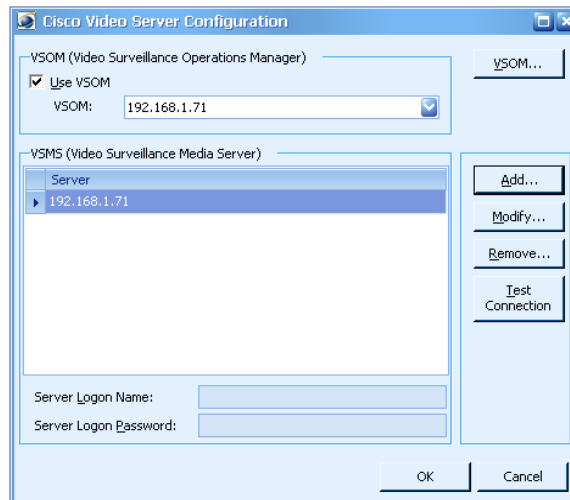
Cisco Video Server Configuration

VSOM (Video Surveillance Operations Manager)

Use VSOM

VSOM: 192.168.1.71

VSOM...

VSMS (Video Surveillance Media Server)

| Server |
|---|
| 192.168.1.71 |

Add...

Modify...

Remove...

Test Connection

Server Logon Name:

Server Logon Password:

OK

Cancel